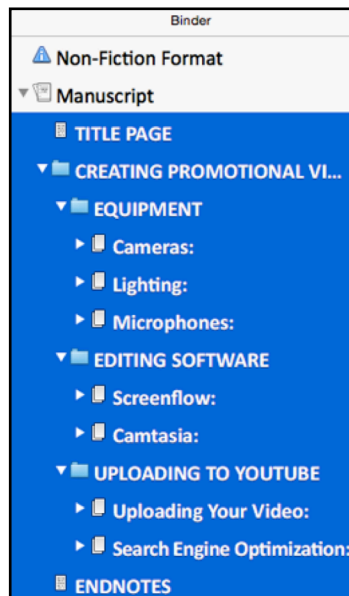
Binder

Non-Fiction Format

Manuscript

TITLE PAGE

CREATING PROMOTIONAL VI...

EQUIPMENT

Cameras:

Lighting:

Microphones:

EDITING SOFTWARE

Screenflow:

Camtasia:

UPLOADING TO YOUTUBE

Uploading Your Video:

Search Engine Optimization:

ENDNOTES